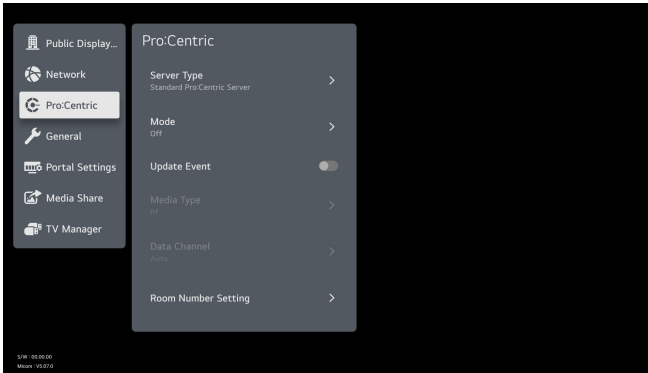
Public Display...
Network
Pro:Centric
General
Portal Settings
Media Share
TV Manager

Pro:Centric

Server Type
Standard Pro:Centric Server

Mode
Off

Update Event

Media Type
RF

Data Channel
Auto

Room Number Setting

S/W : 00.00.00
Micom : V5.07.0